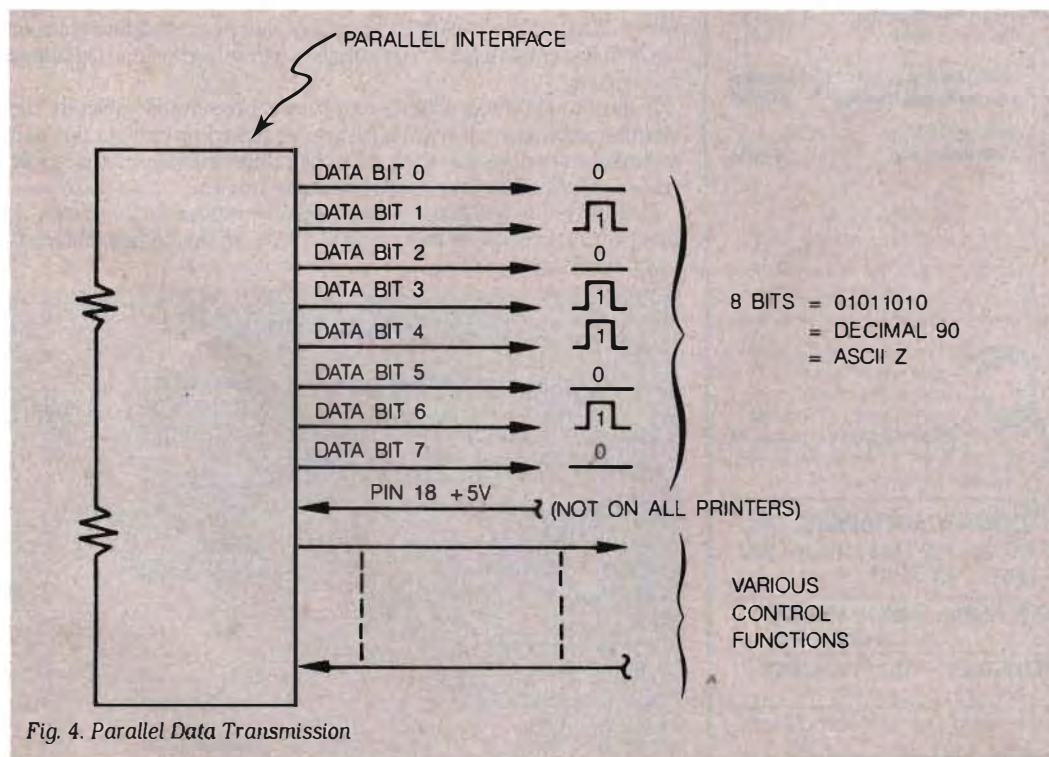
PARALLEL INTERFACE

DATA BIT 0
0
DATA BIT 1
1
DATA BIT 2
0
DATA BIT 3
1
DATA BIT 4
1
DATA BIT 5
0
DATA BIT 6
1
DATA BIT 7
0

8 BITS = 01011010
= DECIMAL 90
= ASCII Z

PIN 18 +5V
(NOT ON ALL PRINTERS)

VARIOUS CONTROL FUNCTIONS

Fig. 4. Parallel Data Transmission